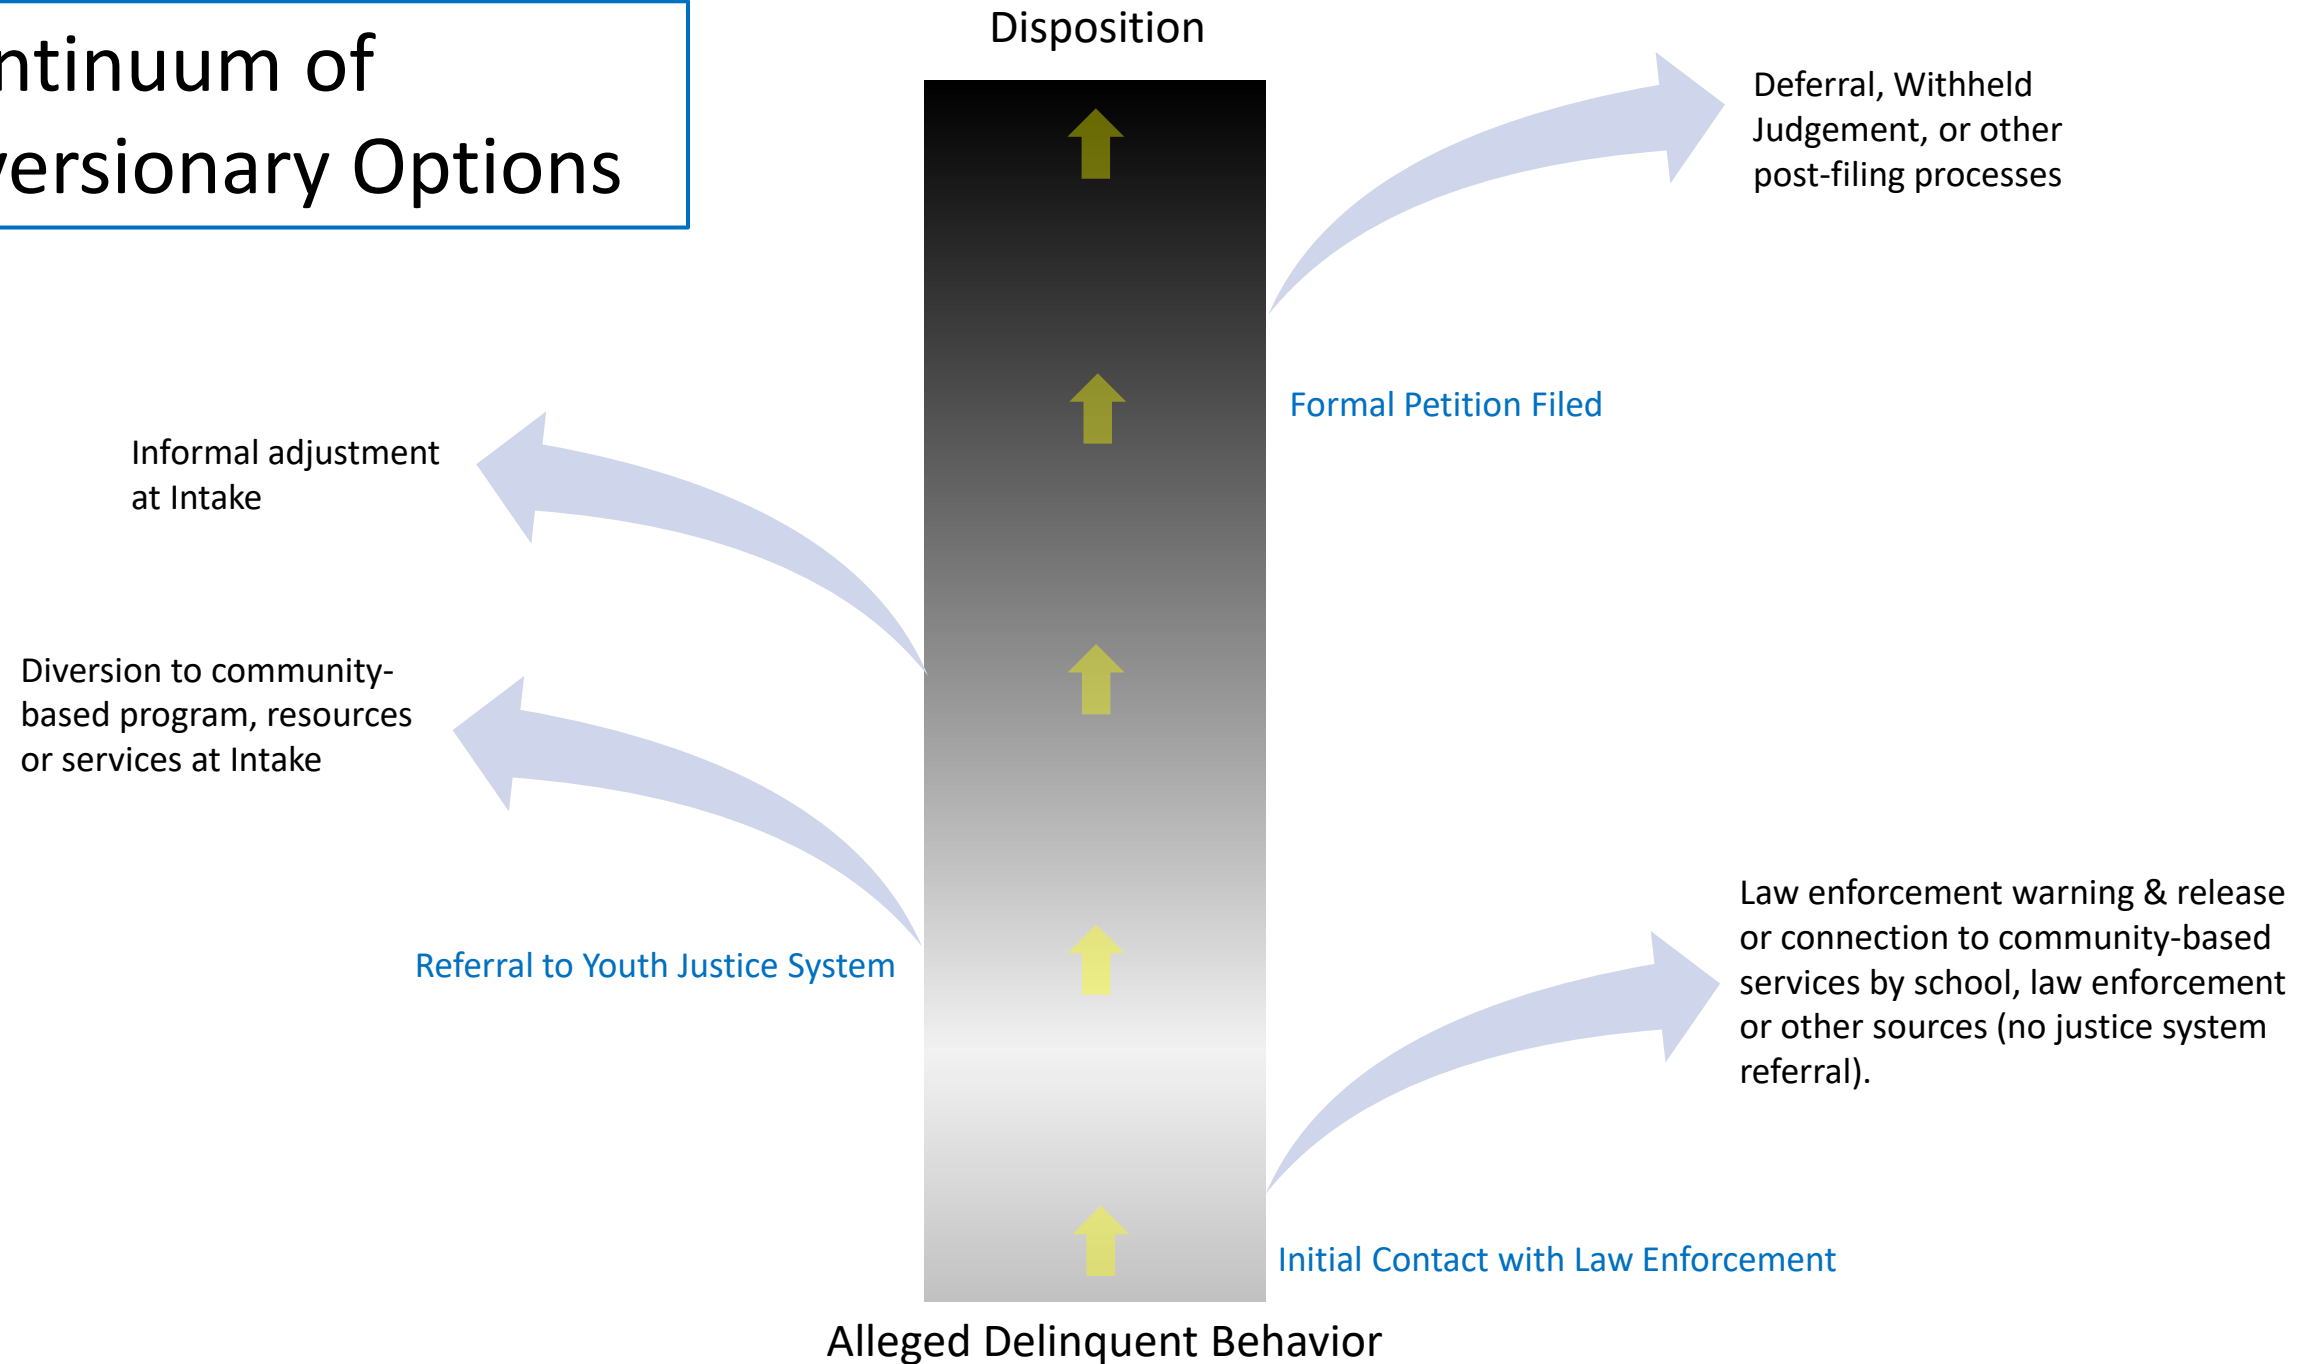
ntinuum of
ersionary Options

Disposition

Deferral, Withheld Judgement, or other post-filing processes

Formal Petition Filed

Informal adjustment at Intake

Diversion to community-based program, resources or services at Intake

Referral to Youth Justice System

Law enforcement warning & release or connection to community-based services by school, law enforcement or other sources (no justice system referral).

Initial Contact with Law Enforcement

Alleged Delinquent Behavior